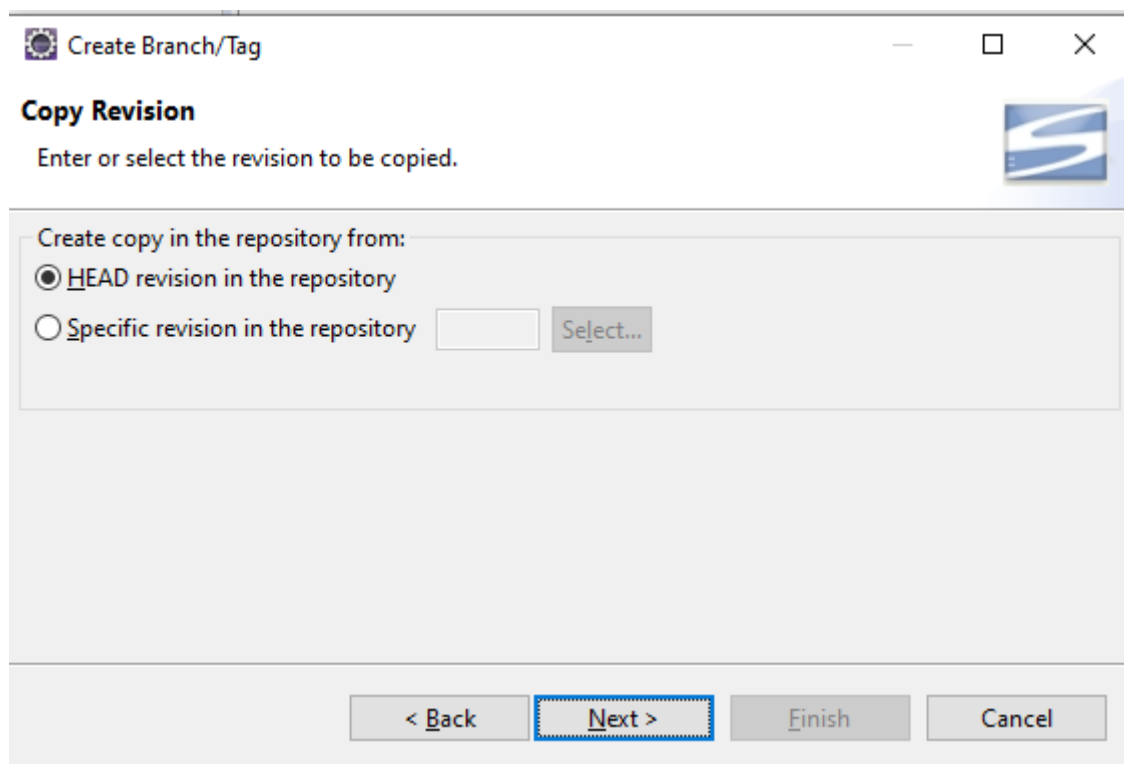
Create Branch/Tag

Copy Revision

Enter or select the revision to be copied.

Create copy in the repository from:

HEAD revision in the repository

Specific revision in the repository

Select...

< Back

Next >

Finish

Cancel